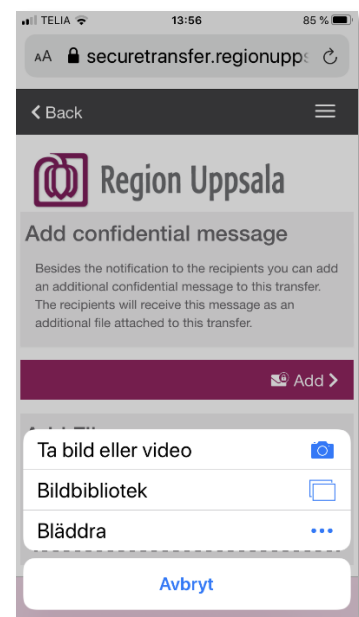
TELIA 13:56 85 %

AA securetransfer.regionupps

Back

Region Uppsala

Add confidential message

Besides the notification to the recipients you can add an additional confidential message to this transfer. The recipients will receive this message as an additional file attached to this transfer.

Add

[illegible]

Ta bild eller video

Bildbibliotek

Bläddra

Avbryt